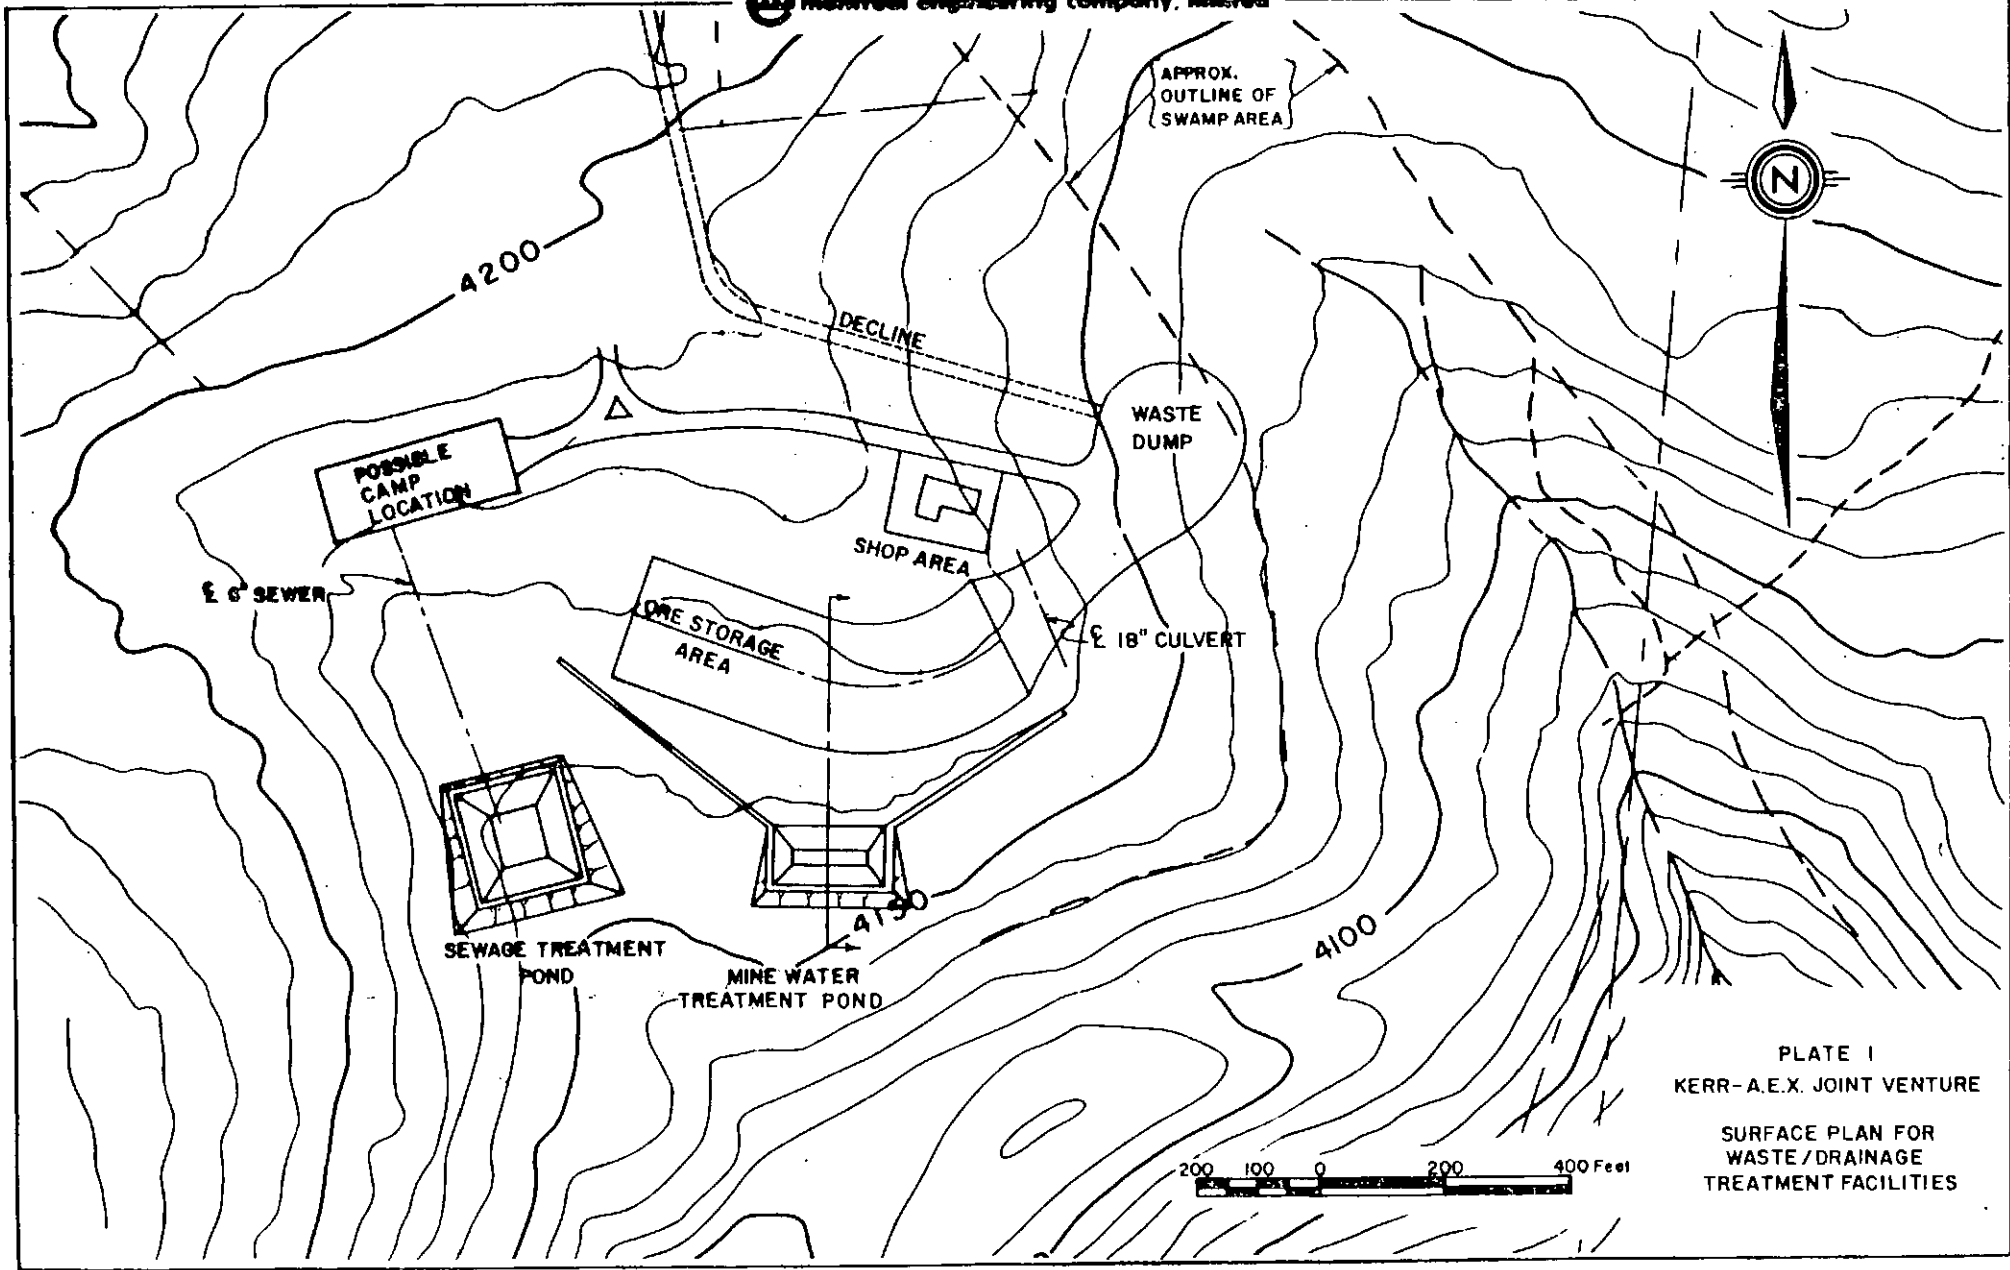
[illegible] engineering company, limited

APPROX. OUTLINE OF SWAMP AREA

N

4200

DECLINE

WASTE DUMP

POSSIBLE CAMP LOCATION

SHOP AREA

℄ 6" SEWER

ORE STORAGE AREA

℄ 18" CULVERT

4150

4100

SEWAGE TREATMENT POND

MINE WATER TREATMENT POND

PLATE I
KERR-A.E.X. JOINT VENTURE

SURFACE PLAN FOR WASTE/DRAINAGE TREATMENT FACILITIES

200 100 0 200 400 Feet